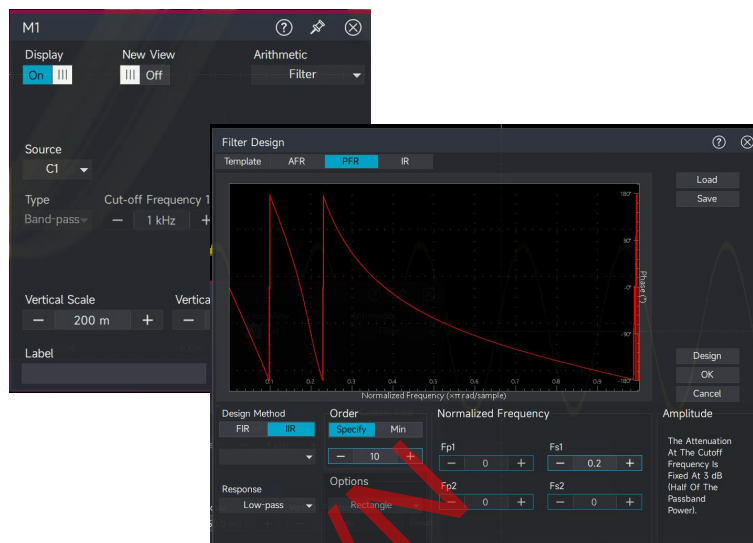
M1

Display
On |||

New View
||| Off

Arithmetic
Filter

Source
C1

Type
Band-pass

Cut-off Frequency 1
− 1 kHz +

Vertical Scale
− 200 m +

Vertica

Label

Filter Design

Template AFR PFR IR

Load
Save

180°
90°
0°
-90°
-180°
Phase (°)

0.1 0.2 0.3 0.4 0.5 0.6 0.7 0.8 0.9
Normalized Frequency (×π rad/sample)

Design
OK
Cancel

Design Method
FIR IIR

Order
Specify Min
− 10 +

Normalized Frequency

Amplitude

Fp1
− 0 +

Fs1
− 0.2 +

Fp2
− 0 +

Fs2
− 0 +

The Attenuation At The Cutoff Frequency Is Fixed At 3 dB (Half Of The Passband Power).

Response
Low-pass

Options
Rectangle